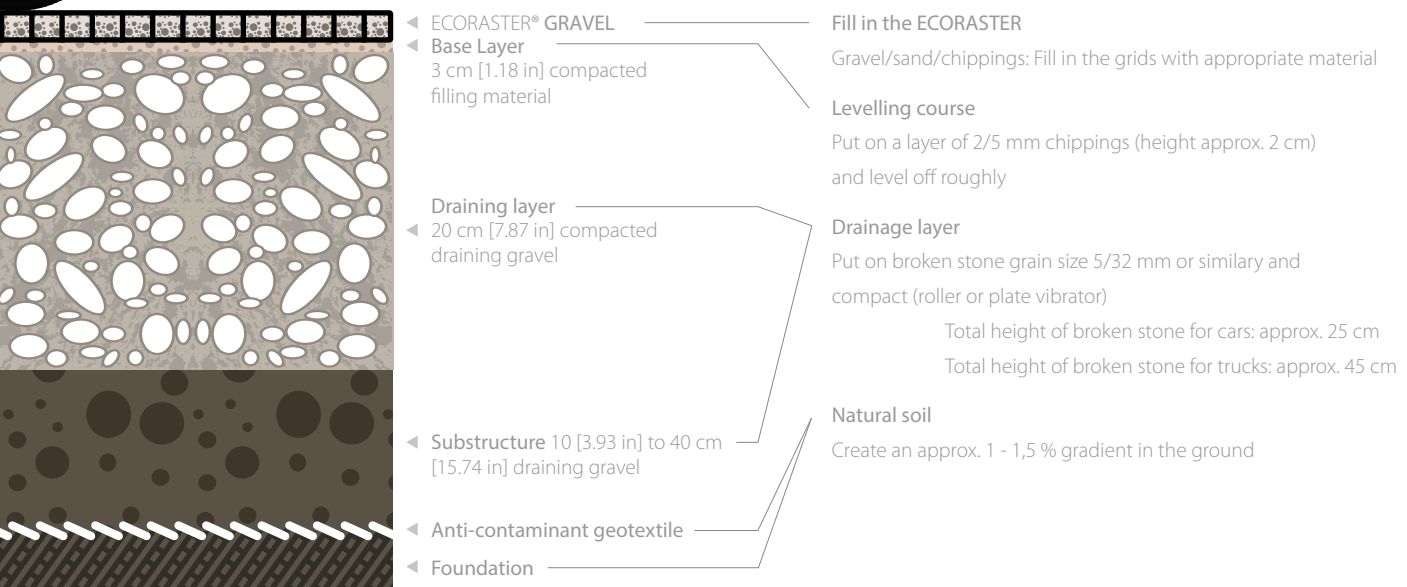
ECORASTER® GRAVEL

Base Layer
3 cm [1.18 in] compacted filling material

Draining layer
20 cm [7.87 in] compacted draining gravel

Substructure 10 [3.93 in] to 40 cm [15.74 in] draining gravel

Anti-contaminant geotextile

Foundation

Fill in the ECORASTER
Gravel/sand/chippings: Fill in the grids with appropriate material

Levelling course
Put on a layer of 2/5 mm chippings (height approx. 2 cm) and level off roughly

Drainage layer
Put on broken stone grain size 5/32 mm or similary and compact (roller or plate vibrator)
Total height of broken stone for cars: approx. 25 cm
Total height of broken stone for trucks: approx. 45 cm

Natural soil
Create an approx. 1 - 1,5 % gradient in the ground